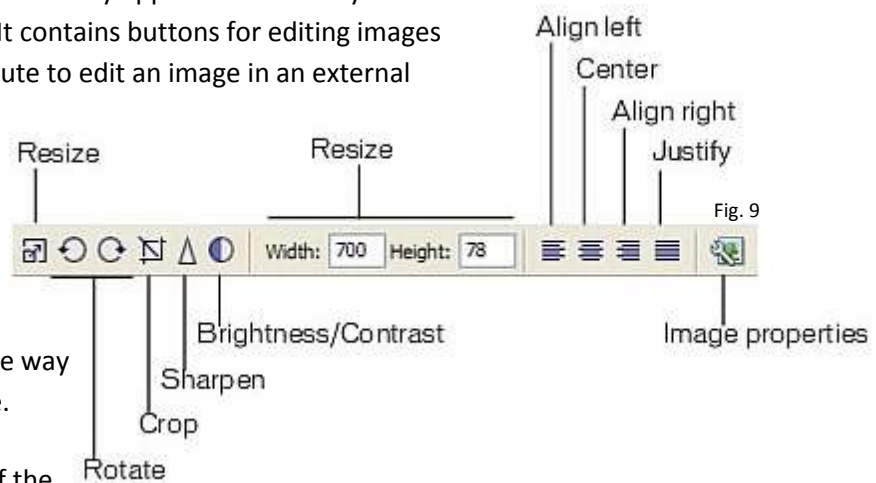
It contains buttons for editing images
ute to edit an image in an external

e way
.

f the

Align left
Center
Align right
Justify
Resize
Resize
Fig. 9
Width: 700 Height: 78
Brightness/Contrast
Image properties
Sharpen
Crop
Rotate